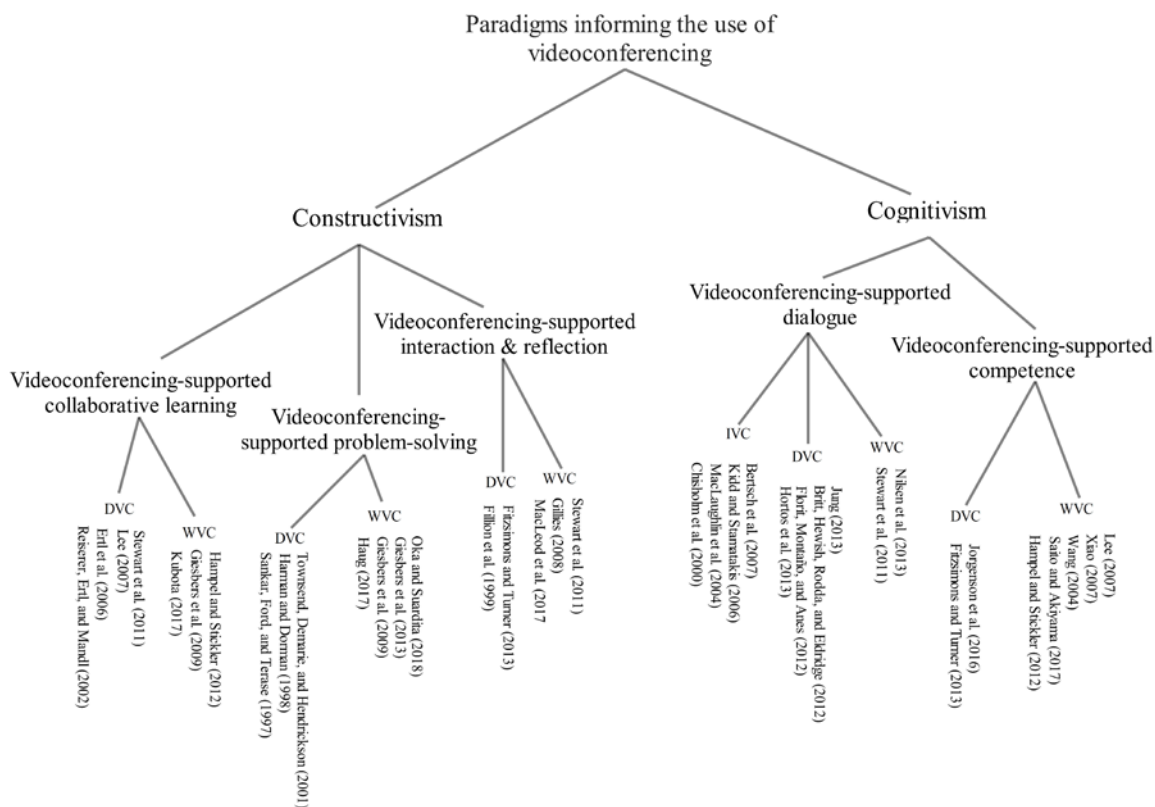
Paradigms informing the use of videoconferencing

Constructivism

Cognitivism

Videoconferencing-supported collaborative learning

Videoconferencing-supported problem-solving

Videoconferencing-supported interaction & reflection

Videoconferencing-supported dialogue

Videoconferencing-supported competence

DVC
Stewart et al. (2011)
Lee (2007)
Ertl et al. (2006)
Reiserer, Ertl, and Mandl (2002)

WVC
Hampel and Stickler (2012)
Giesbers et al. (2009)
Kubota (2017)

DVC
Townsend, Demarie, and Hendrickson (2001)
Harman and Dorman (1998)
Sankar, Ford, and Terase (1997)

WVC
Oka and Suardia (2018)
Giesbers et al. (2013)
Giesbers et al. (2009)
Haug (2017)

DVC
Fitzsimons and Turner (2013)
Fillion et al. (1999)

WVC
Stewart et al. (2011)
Gillies (2008)
MacLeod et al. 2017

IVC
Bertsch et al. (2007)
Kidd and Stamatakis (2006)
MacLaughlin et al. (2004)
Chisholm et al. (2000)

DVC
Jung (2013)
Britt, Hewish, Rodda, and Eldridge (2012)
Florit, Montaño, and Anes (2012)
Hortos et al. (2013)

WVC
Nilsen et al. (2013)
Stewart et al. (2011)

DVC
Jorgenson et al. (2016)
Fitzsimons and Turner (2013)

WVC
Lee (2007)
Xiao (2007)
Wang (2004)
Saito and Akiyama (2017)
Hampel and Stickler (2012)